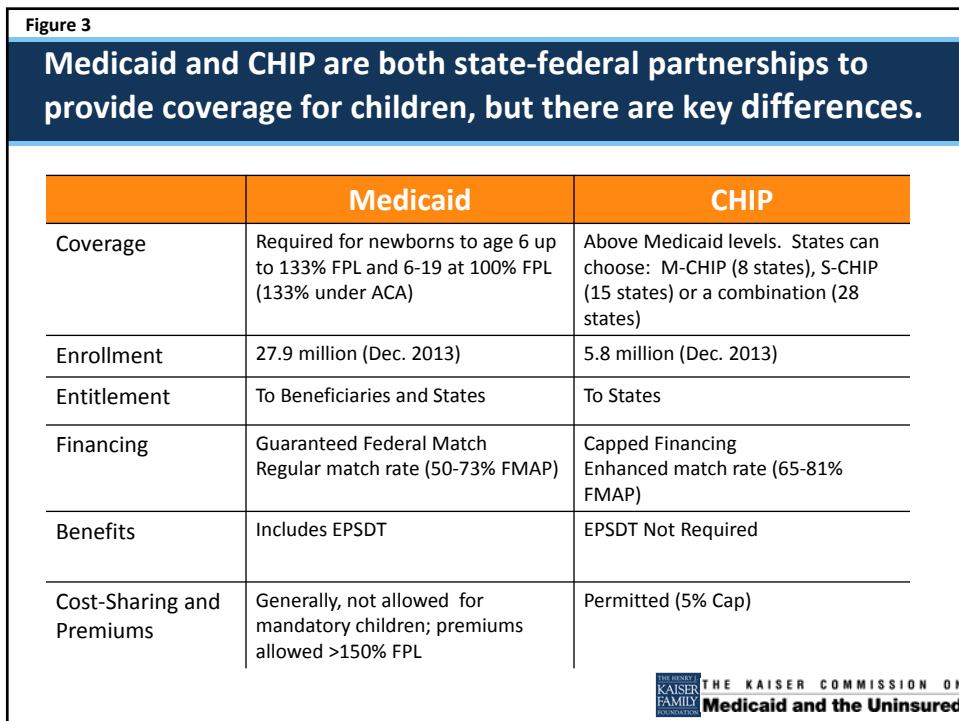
Figure 3

Medicaid and CHIP are both state-federal partnerships to provide coverage for children, but there are key differences.

| | Medicaid | CHIP |
|---|---|---|
| Coverage | Required for newborns to age 6 up to 133% FPL and 6-19 at 100% FPL (133% under ACA) | Above Medicaid levels. States can choose: M-CHIP (8 states), S-CHIP (15 states) or a combination (28 states) |
| Enrollment | 27.9 million (Dec. 2013) | 5.8 million (Dec. 2013) |
| Entitlement | To Beneficiaries and States | To States |
| Financing | Guaranteed Federal Match Regular match rate (50-73% FMAP) | Capped Financing Enhanced match rate (65-81% FMAP) |
| Benefits | Includes EPSDT | EPSDT Not Required |
| Cost-Sharing and Premiums | Generally, not allowed for mandatory children; premiums allowed >150% FPL | Permitted (5% Cap) |

THE HENRY J. KAISER FAMILY FOUNDATION THE KAISER COMMISSION ON Medicaid and the Uninsured